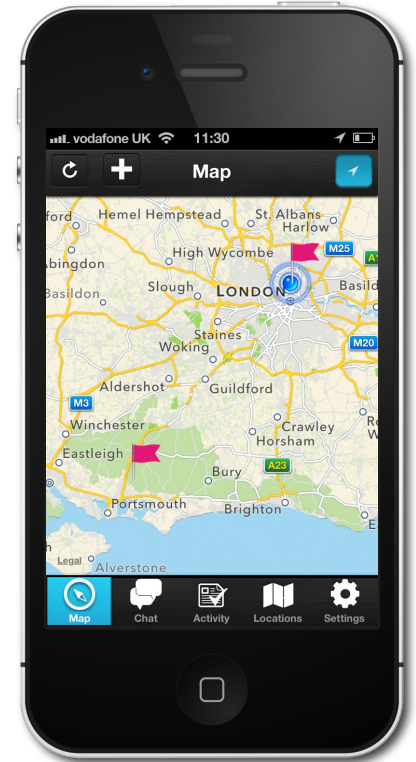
vodafone UK 11:30

Map

Hemel Hempstead
St. Albans
Harlow
High Wycombe
M25
Abingdon
Slough
LONDON
Basildon
Basildon
Staines
Woking
M20
Aldershot
Guildford
M3
Winchester
Crawley
Horsham
Eastleigh
Bury
A23
Portsmouth
Brighton
Legal
Alverstone

Map
Chat
Activity
Locations
Settings